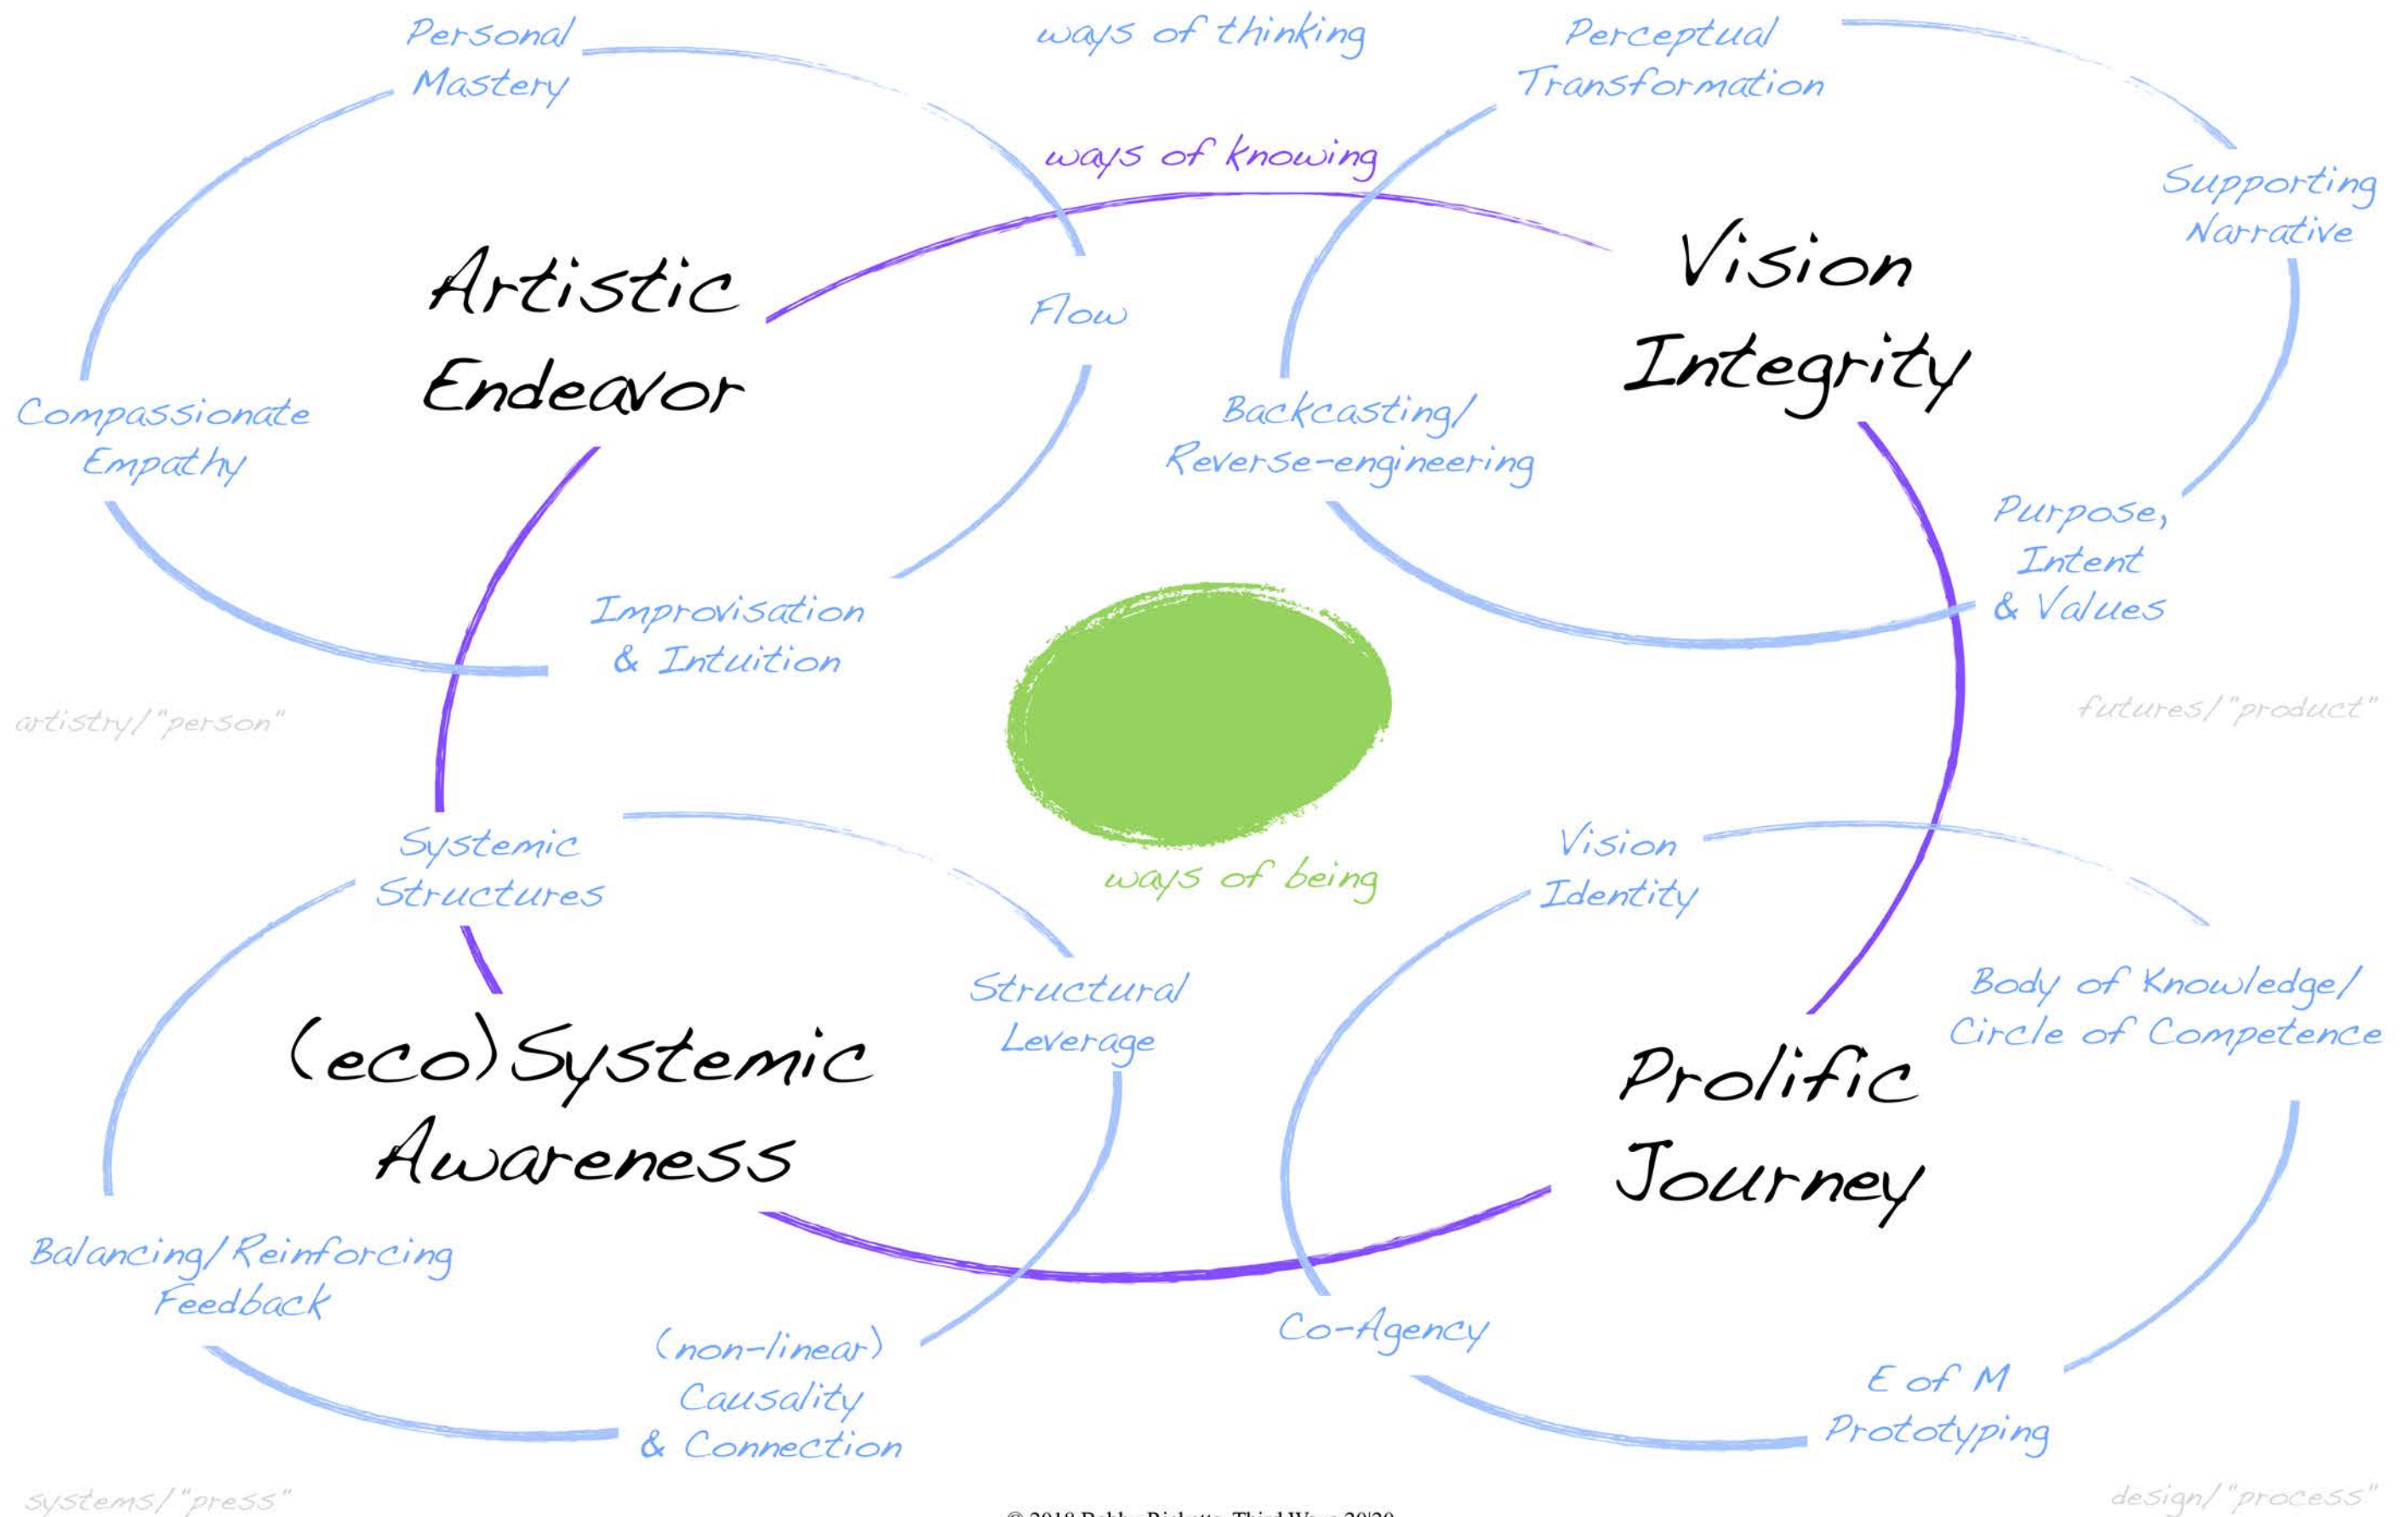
Personal Mastery

ways of thinking

Perceptual Transformation

ways of knowing

Supporting Narrative

Artistic Endeavor

Flow

Vision Integrity

Compassionate Empathy

Backcasting/ Reverse-engineering

Purpose, Intent & Values

Improvisation & Intuition

artistry/"person"

futures/"product"

Systemic Structures

ways of being

Vision Identity

Structural Leverage

Body of Knowledge/ Circle of Competence

(eco)Systemic Awareness

Prolific Journey

Balancing/Reinforcing Feedback

Co-Agency

(non-linear) Causality & Connection

E of M Prototyping

systems/"press"

© 2018 Robby Richetto, Third Wave 20/20

design/"process"